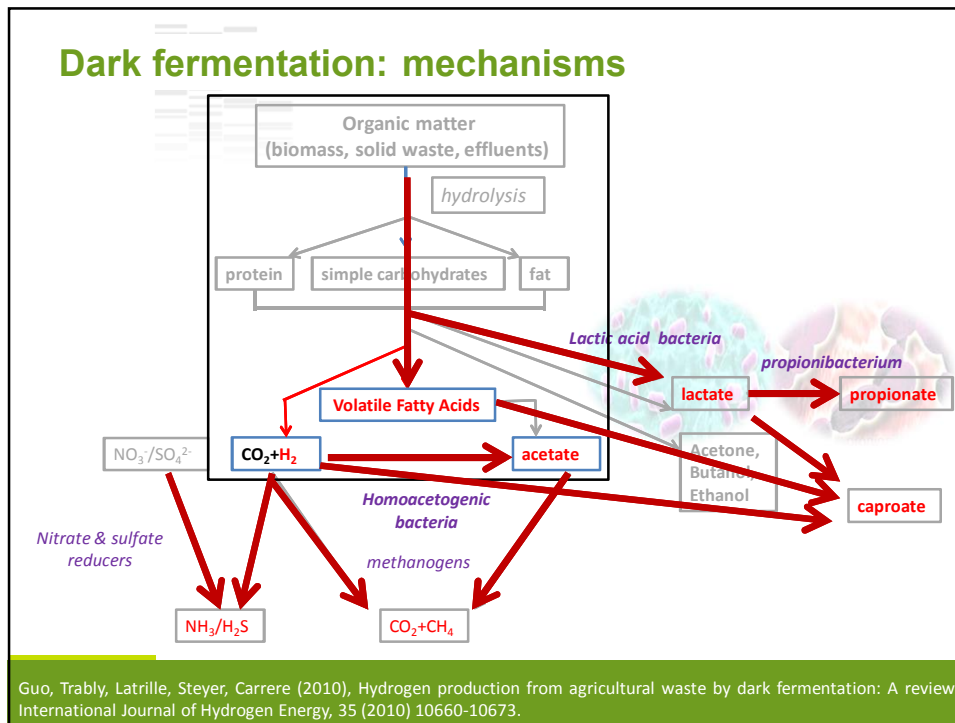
Dark fermentation: mechanisms

Organic matter (biomass, solid waste, effluents)

hydrolysis

protein

simple carbohydrates

fat

Lactic acid bacteria

propionibacterium

lactate

propionate

Volatile Fatty Acids

$NO_3^-/SO_4^{2-}$

$CO_2+H_2$

acetate

Acetone, Butanol, Ethanol

caproate

Homoacetogenic bacteria

Nitrate & sulfate reducers

methanogens

$NH_3/H_2S$

$CO_2+CH_4$

Guo, Trably, Latrille, Steyer, Carrere (2010), Hydrogen production from agricultural waste by dark fermentation: A review International Journal of Hydrogen Energy, 35 (2010) 10660-10673.